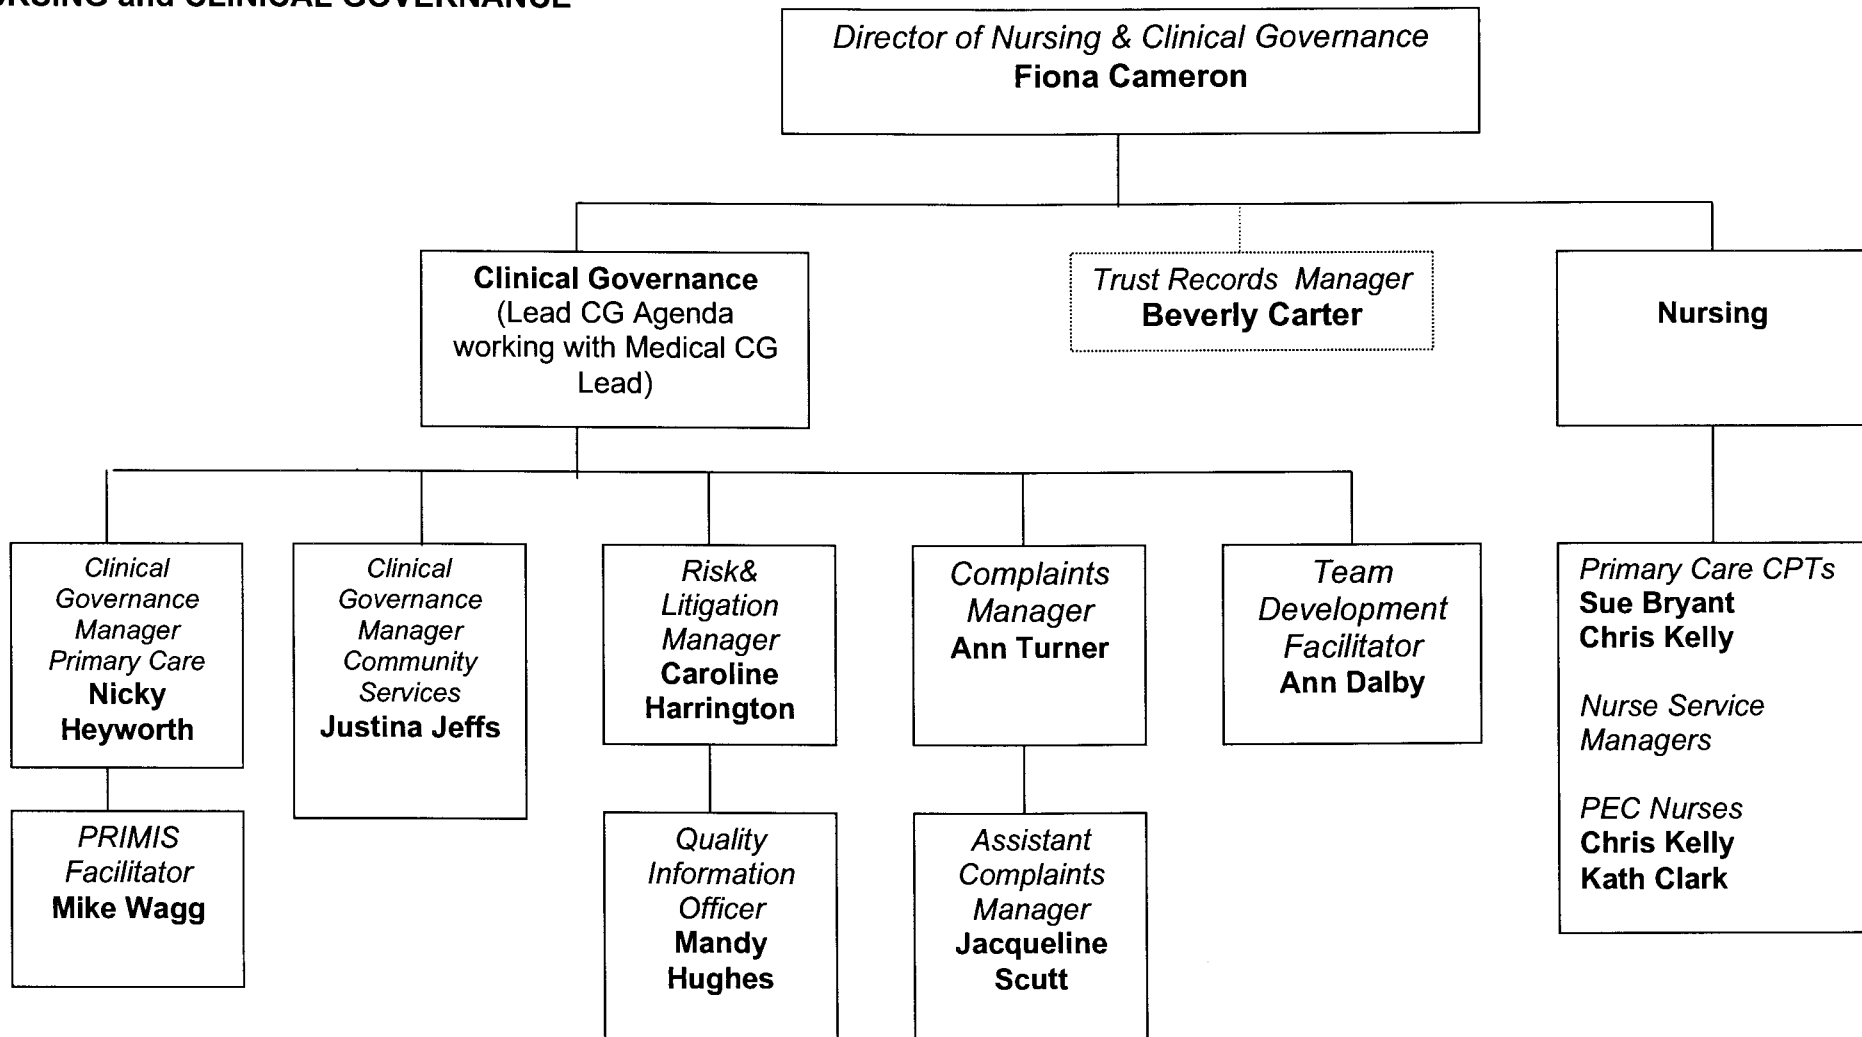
RSING and CLINICAL GOVERNANCE

Director of Nursing & Clinical Governance
Fiona Cameron

Clinical Governance
(Lead CG Agenda working with Medical CG Lead)

Trust Records Manager
Beverly Carter

Nursing

Clinical Governance Manager Primary Care
Nicky Heyworth

PRIMIS Facilitator
Mike Wagg

Clinical Governance Manager Community Services
Justina Jeffs

Risk& Litigation Manager
Caroline Harrington

Quality Information Officer
Mandy Hughes

Complaints Manager
Ann Turner

Assistant Complaints Manager
Jacqueline Scutt

Team Development Facilitator
Ann Dalby

Primary Care CPTs
Sue Bryant
Chris Kelly

Nurse Service Managers

PEC Nurses
Chris Kelly
Kath Clark